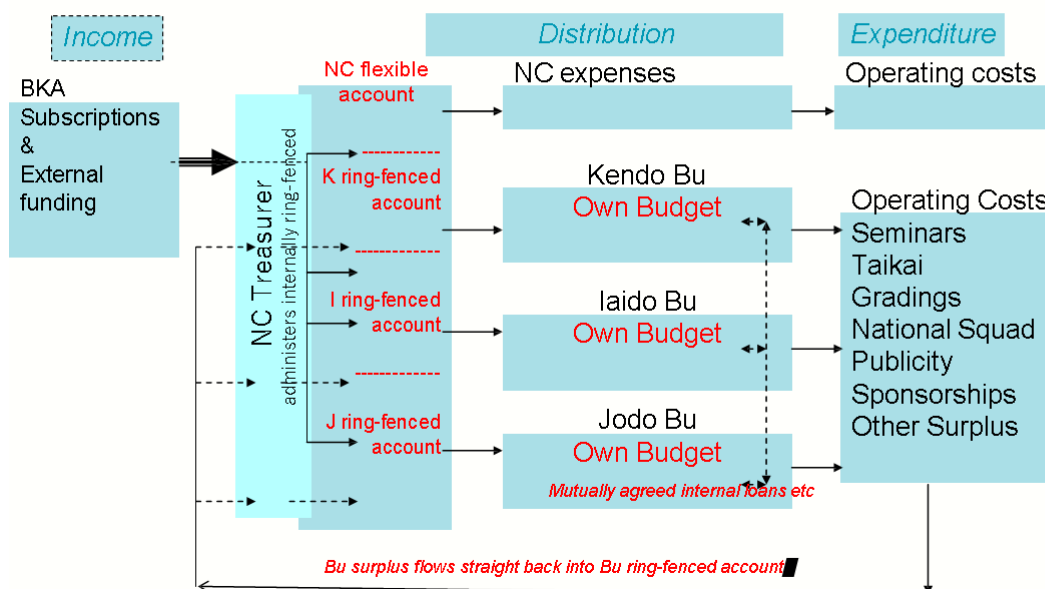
Income

Distribution

Expenditure

BKA Subscriptions & External funding

NC Treasurer
administers internally ring-fenced

NC flexible account

NC expenses

Operating costs

K ring-fenced account

Kendo Bu
Own Budget

Operating Costs
Seminars
Taikai
Gradings
National Squad
Publicity
Sponsorships
Other Surplus

I ring-fenced account

Iaido Bu
Own Budget

J ring-fenced account

Jodo Bu
Own Budget

Mutually agreed internal loans etc

Bu surplus flows straight back into Bu ring-fenced account